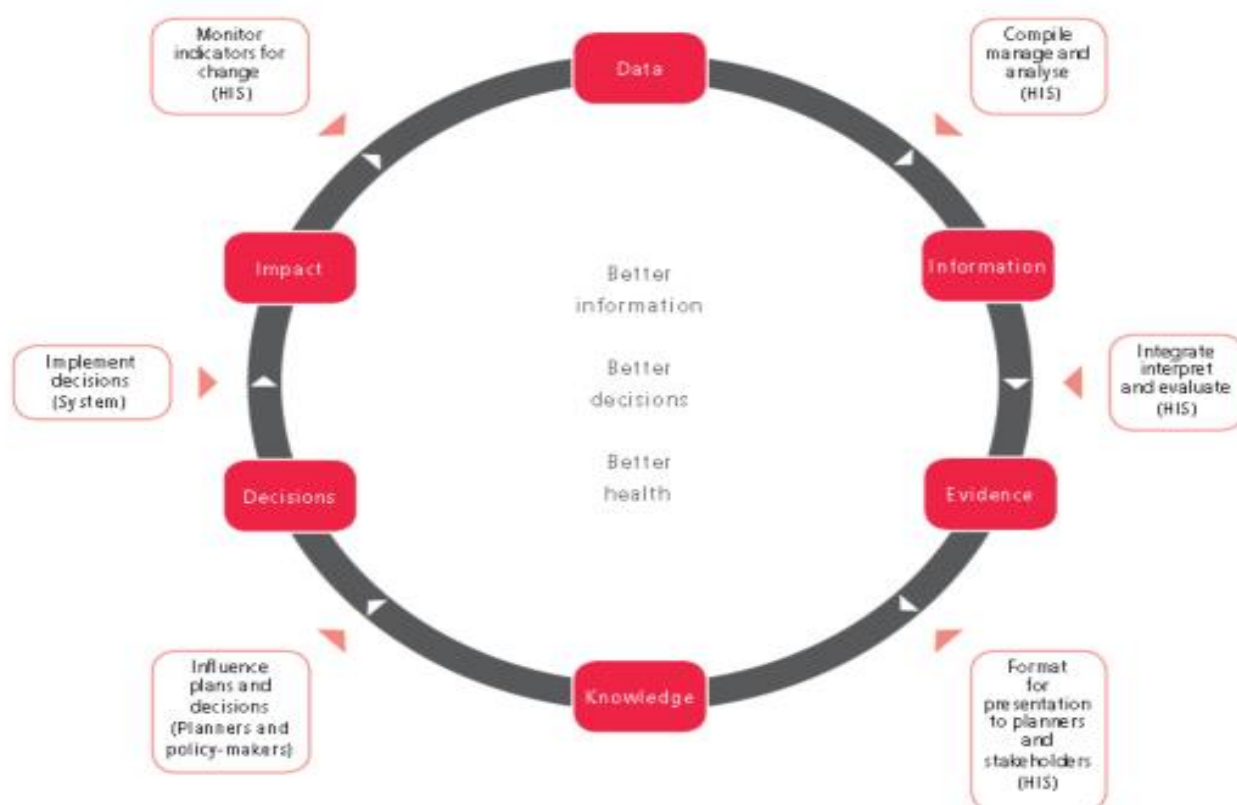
Monitor indicators for change (HIS)

Data

Compile manage and analyse (HIS)

Impact

Better information

Better decisions

Better health

Information

Implement decisions (System)

Integrate interpret and evaluate (HIS)

Decisions

Evidence

Influence plans and decisions (Planners and policy-makers)

Knowledge

Format for presentation to planners and stakeholders (HIS)